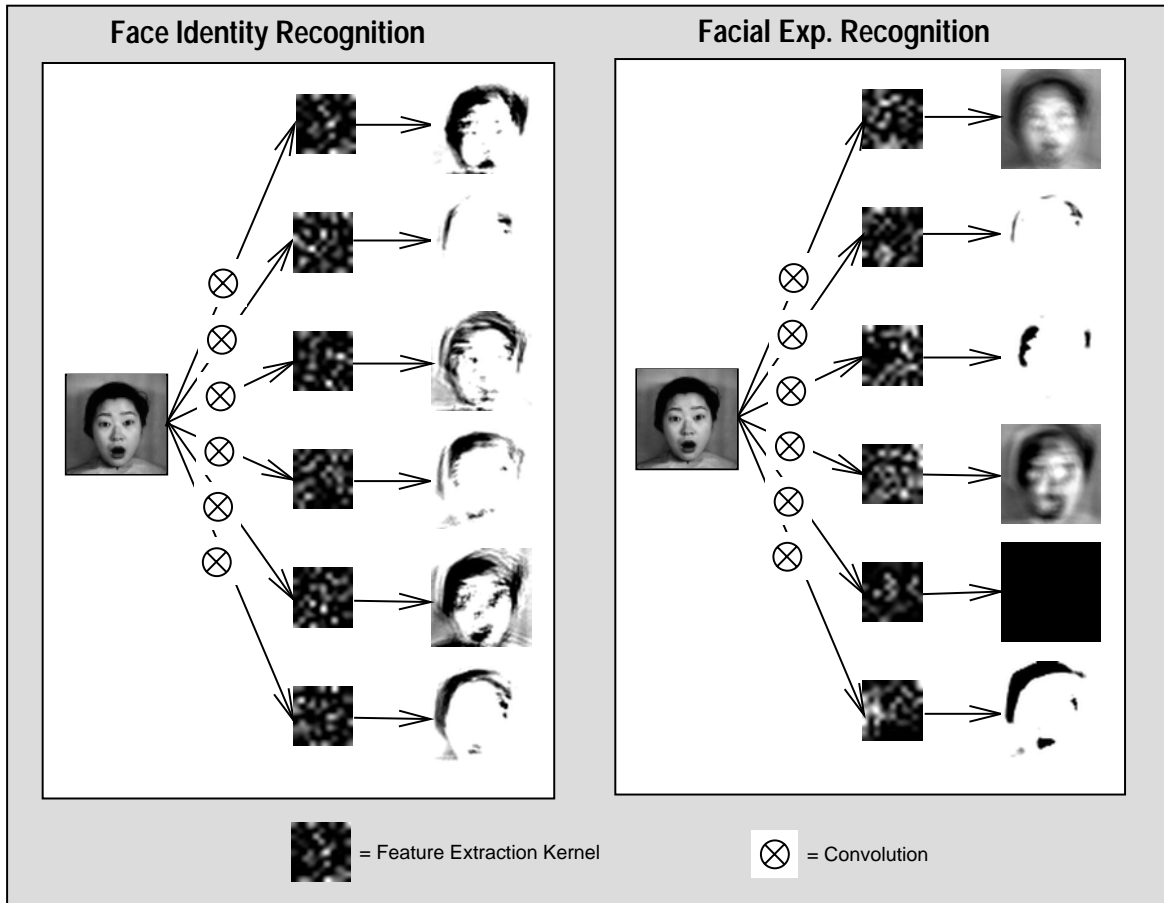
Face Identity Recognition

Facial Exp. Recognition

$\otimes$ $\otimes$ $\otimes$ $\otimes$ $\otimes$ $\otimes$

$\otimes$ $\otimes$ $\otimes$ $\otimes$ $\otimes$ $\otimes$

= Feature Extraction Kernel

$\otimes$ = Convolution